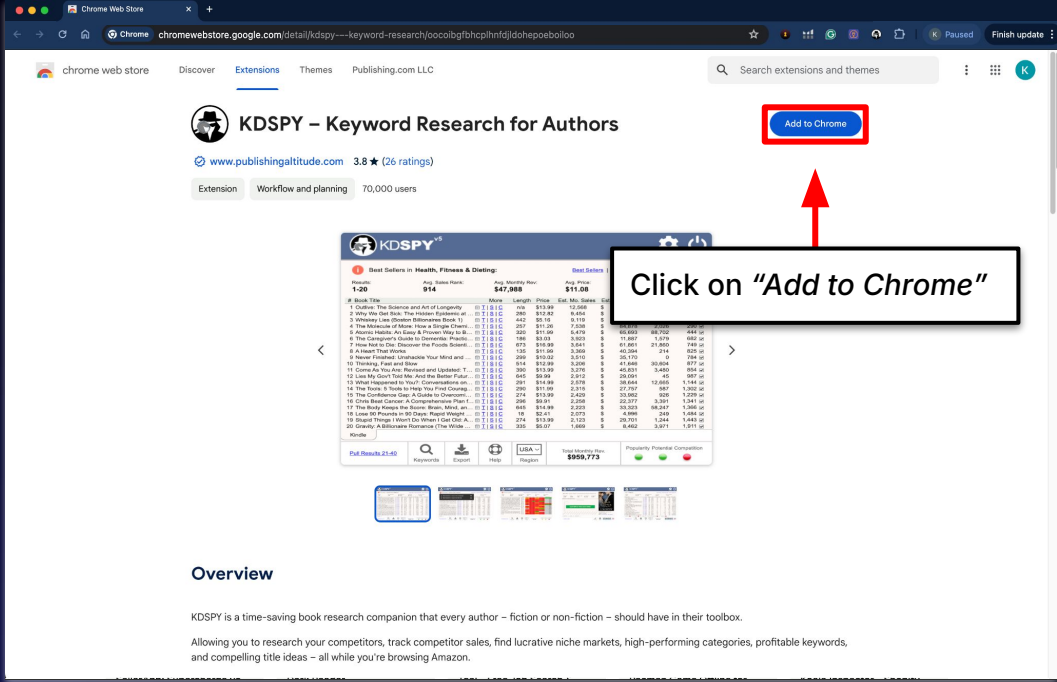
Chrome Web Store

Chrome chromewebstore.google.com/detail/kdspy---keyword-research/oocoibgfbhcplhnfdjldohepoeboiloo

Paused Finish update

chrome web store Discover Extensions Themes Publishing.com LLC

Search extensions and themes

KDSPY – Keyword Research for Authors

Add to Chrome

www.publishingaltitude.com 3.8 ★ (26 ratings)

Extension Workflow and planning 70,000 users

KDSPY v5

Best Sellers in Health, Fitness & Dieting:

Results: 1-20 Avg. Sales Rank: 914 Avg. Monthly Rev: $47,988 Avg. Price: $11.08

# Book Title More Length Price Est. Mo. Sales

1 Outlive: The Science and Art of Longevity
2 Why We Get Sick: The Hidden Epidemic at
3 Whiskey Lies (Boston Billionaires Book 1)
4 The Molecule of More: How a Single Chemi
5 Atomic Habits: An Easy & Proven Way to B
6 The Caregiver's Guide to Dementia: Practic
7 How Not to Die: Discover the Foods Scienti
8 A Heart That Works
9 Never Finished: Unshackle Your Mind and
10 Thinking, Fast and Slow
11 Come As You Are: Revised and Updated: T
12 Lies My Gov't Told Me: And the Better Futur
13 What Happened to You?: Conversations on
14 The Tools: 5 Tools to Help You Find Courag
15 The Confidence Gap: A Guide to Overcomi
16 Chris Beat Cancer: A Comprehensive Plan f
17 The Body Keeps the Score: Brain, Mind, an
18 Lose 90 Pounds in 90 Days: Rapid Weight
19 Stupid Things I Won't Do When I Get Old: A
20 Gravity: A Billionaire Romance (The Wilde

Kindle

Pull Results 21-40 Keywords Export Help USA Region Total Monthly Rev. $959,773 Popularity Potential Competition

Click on “Add to Chrome”

Overview

KDSPY is a time-saving book research companion that every author – fiction or non-fiction – should have in their toolbox.

Allowing you to research your competitors, track competitor sales, find lucrative niche markets, high-performing categories, profitable keywords, and compelling title ideas – all while you're browsing Amazon.